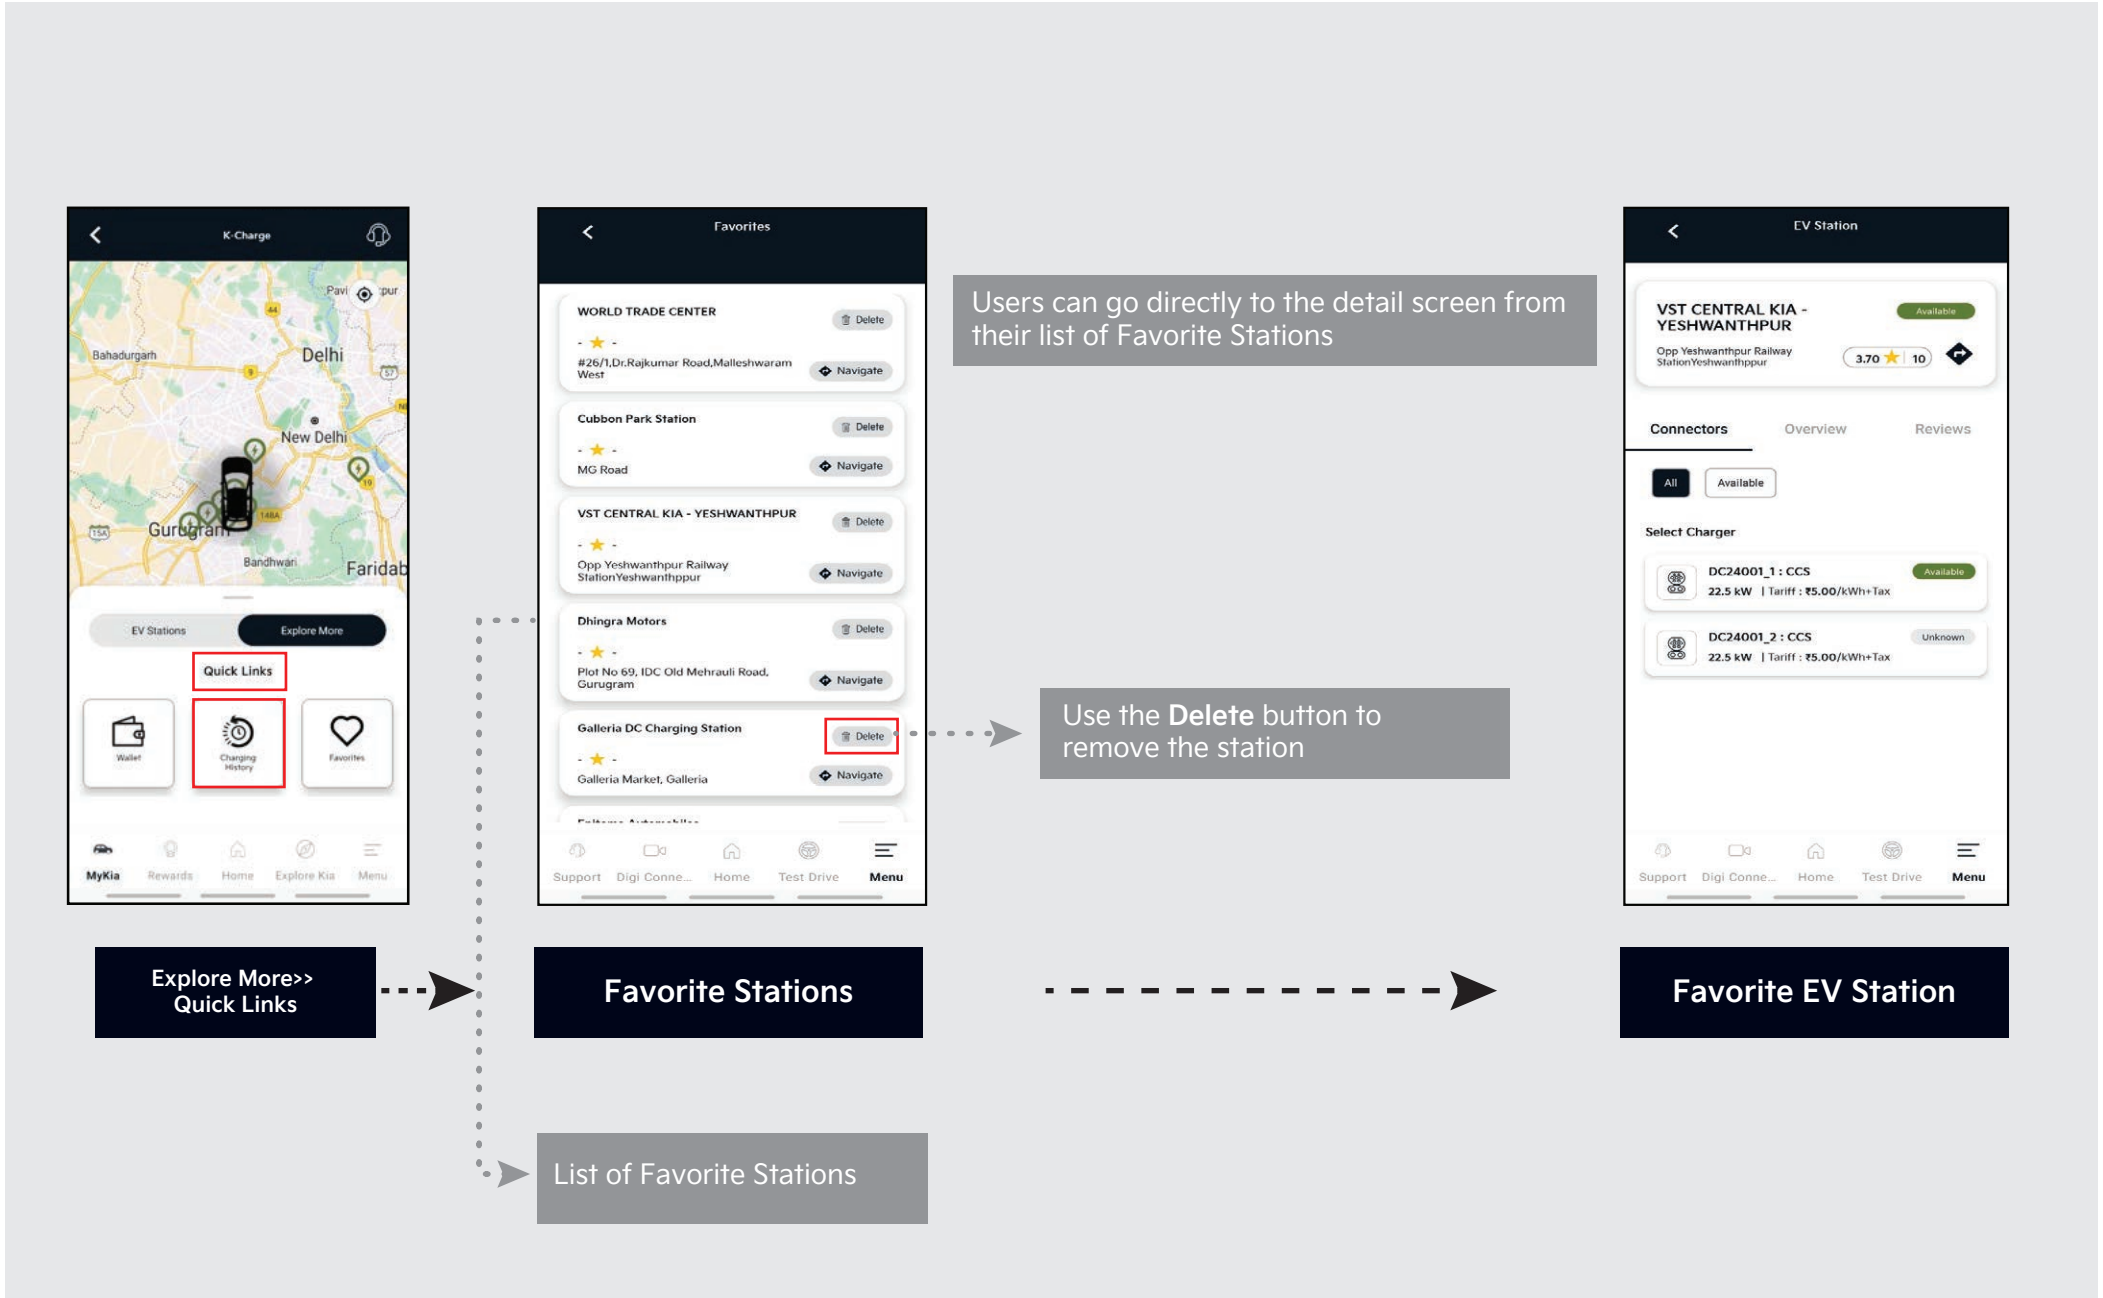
K-Charge

Pavi
Bahadurgarh
Delhi
New Delhi
Gurugram
Bandhwari
Faridab

EV Stations
Explore More
Quick Links
Wallet
Charging History
Favorites

MyKia
Rewards
Home
Explore Kia
Menu

Favorites

WORLD TRADE CENTER
Delete
- ★ -
#26/1,Dr.Rajkumar Road,Malleshwaram West
Navigate

Cubbon Park Station
Delete
- ★ -
MG Road
Navigate

VST CENTRAL KIA - YESHWANTHPUR
Delete
- ★ -
Opp Yeshwanthpur Railway StationYeshwanthppur
Navigate

Dhingra Motors
Delete
- ★ -
Plot No 69, IDC Old Mehrauli Road, Gurugram
Navigate

Galleria DC Charging Station
Delete
- ★ -
Galleria Market, Galleria
Navigate

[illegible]

Support
Digi Conne...
Home
Test Drive
Menu

Users can go directly to the detail screen from their list of Favorite Stations

EV Station

VST CENTRAL KIA - YESHWANTHPUR
Available
Opp Yeshwanthpur Railway StationYeshwanthppur
3.70 ★ 10

Connectors
Overview
Reviews

All
Available

Select Charger

DC24001_1 : CCS
Available
22.5 kW | Tariff : ₹5.00/kWh+Tax

DC24001_2 : CCS
Unknown
22.5 kW | Tariff : ₹5.00/kWh+Tax

Support
Digi Conne...
Home
Test Drive
Menu

Use the Delete button to remove the station

Explore More>> Quick Links

Favorite Stations

Favorite EV Station

List of Favorite Stations